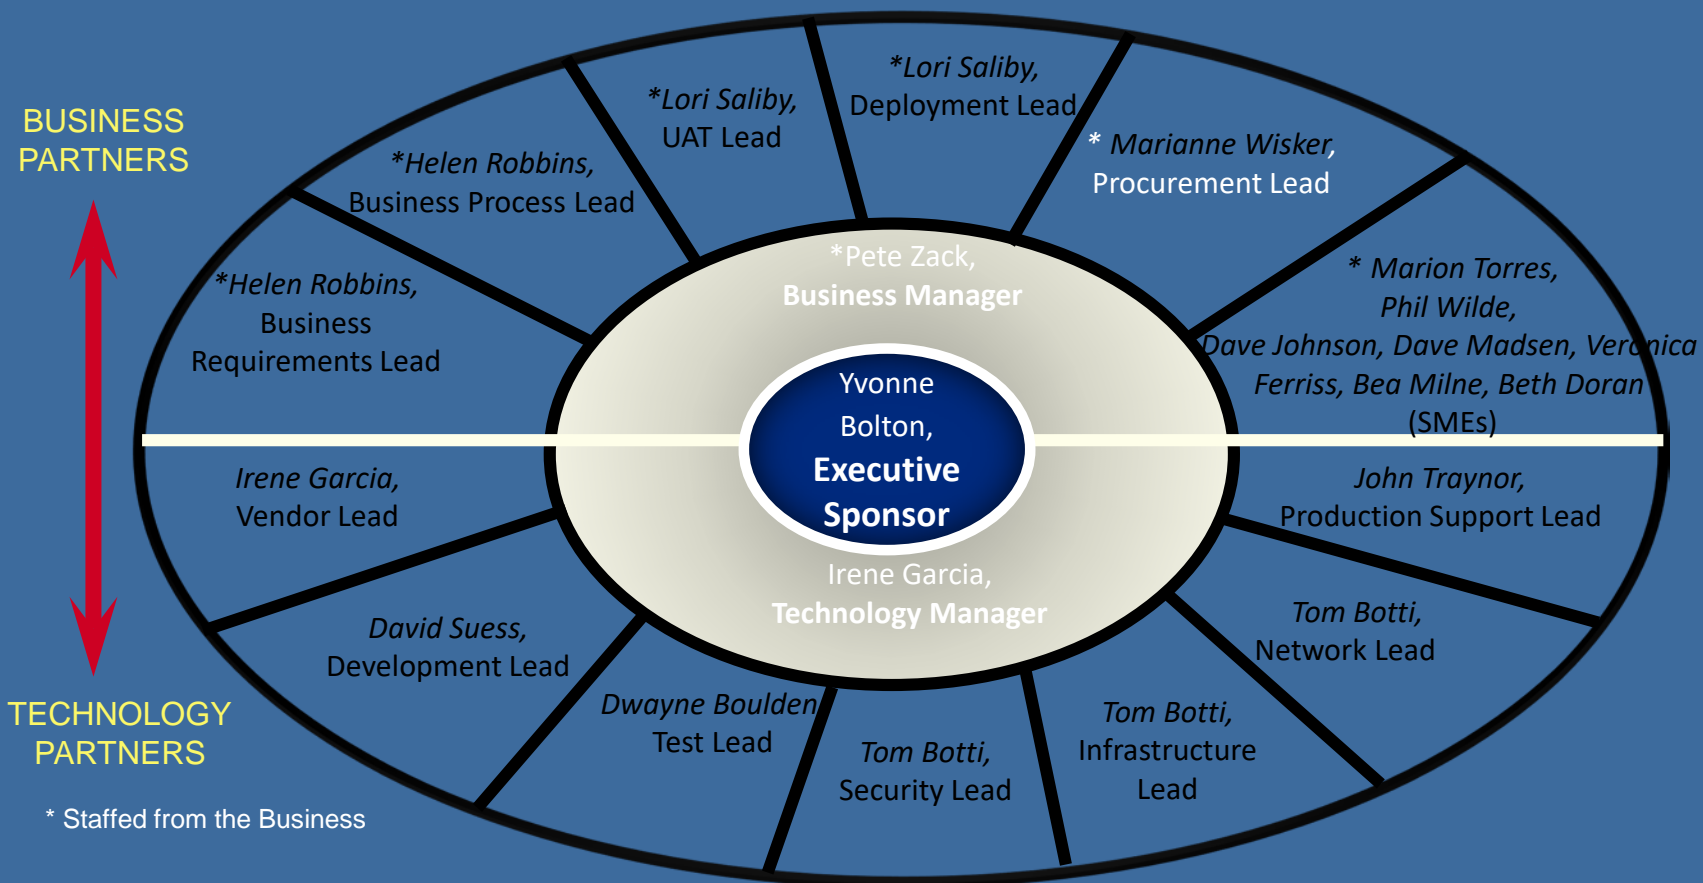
BUSINESS PARTNERS

TECHNOLOGY PARTNERS

*Helen Robbins, Business Process Lead

*Lori Saliby, UAT Lead

*Lori Saliby, Deployment Lead

* Marianne Wisker, Procurement Lead

*Helen Robbins, Business Requirements Lead

* Marion Torres, Phil Wilde, Dave Johnson, Dave Madsen, Veronica Ferriss, Bea Milne, Beth Doran (SMEs)

*Pete Zack, Business Manager

Yvonne Bolton, Executive Sponsor

Irene Garcia, Technology Manager

Irene Garcia, Vendor Lead

John Traynor, Production Support Lead

David Suess, Development Lead

Tom Botti, Network Lead

Dwayne Boulden, Test Lead

Tom Botti, Security Lead

Tom Botti, Infrastructure Lead

* Staffed from the Business